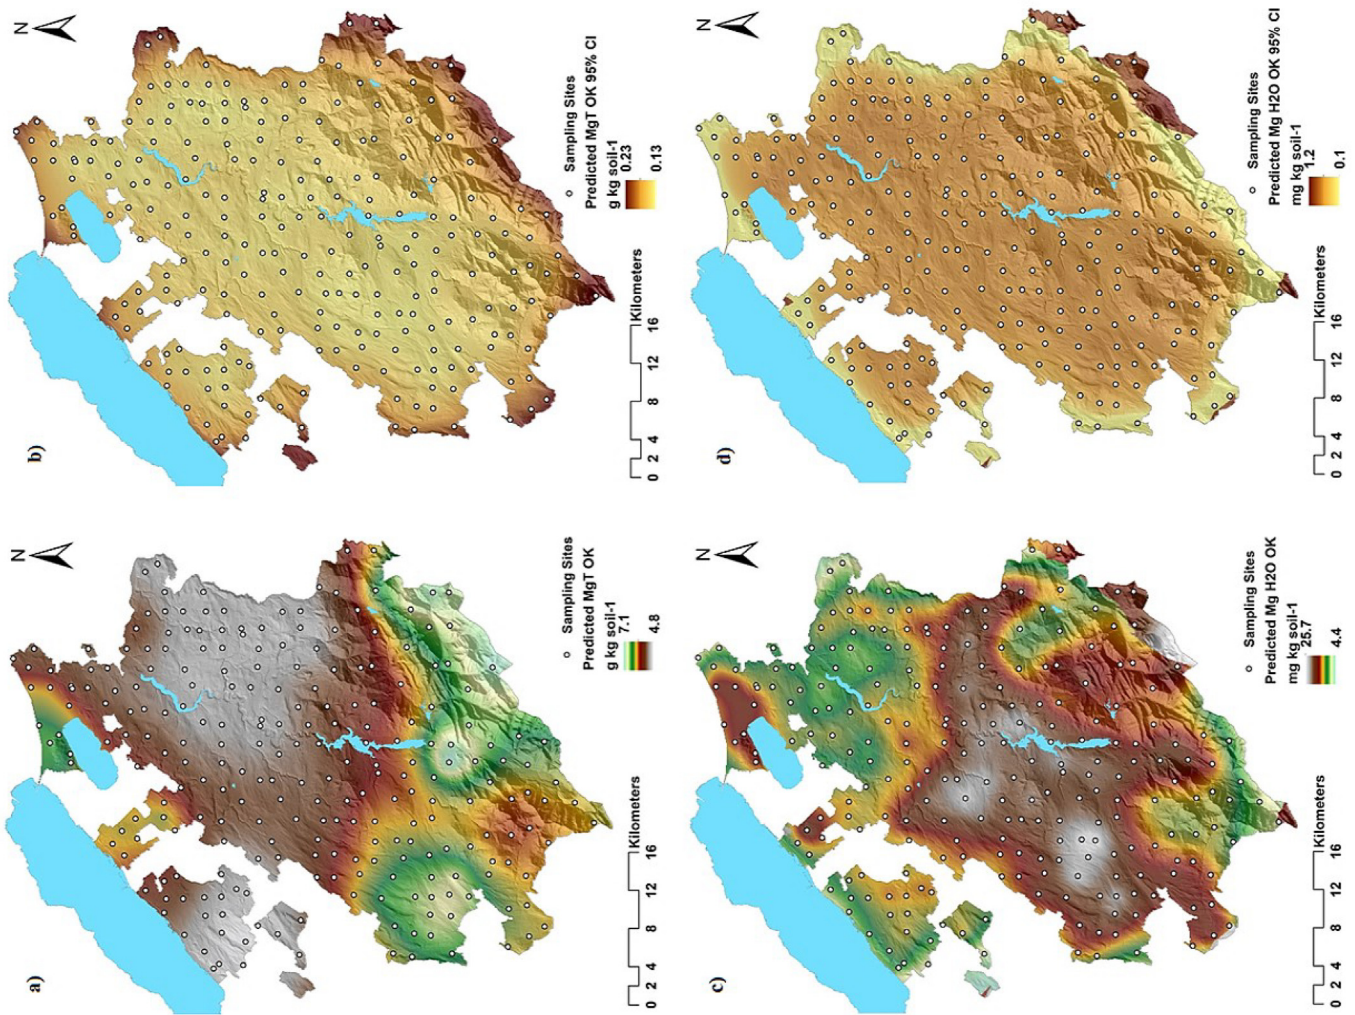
a)

N

Sampling Sites
Predicted MgT OK
g kg soil-1
7.1
4.8

0 2 4 8 12 16
Kilometers

b)

N

Sampling Sites
Predicted MgT OK 95% CI
g kg soil-1
0.23
0.13

0 2 4 8 12 16
Kilometers

c)

N

Sampling Sites
Predicted Mg H2O OK
mg kg soil-1
25.7
4.4

0 2 4 8 12 16
Kilometers

d)

N

Sampling Sites
Predicted Mg H2O OK 95% CI
mg kg soil-1
1.2
0.1

0 2 4 8 12 16
Kilometers